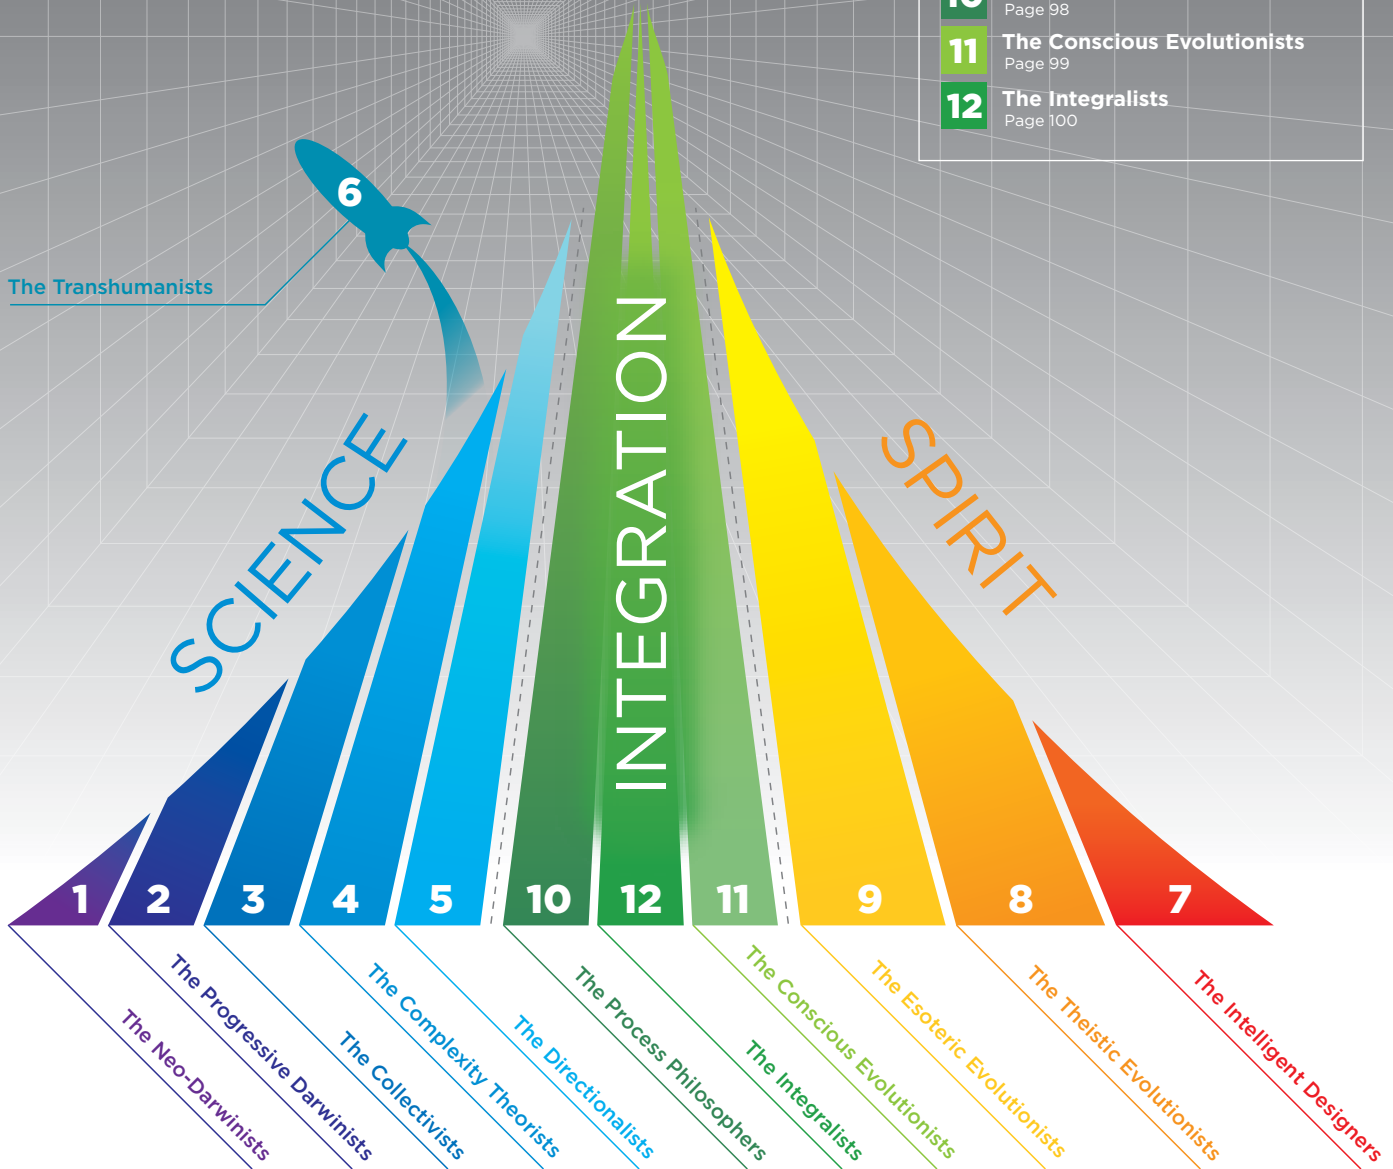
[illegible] Page 98

11 The Conscious Evolutionists
Page 99

12 The Integralists
Page 100

6

The Transhumanists

SCIENCE

INTEGRATION

SPIRIT

1 2 3 4 5 10 12 11 9 8 7

The Neo-Darwinists
The Progressive Darwinists
The Collectivists
The Complexity Theorists
The Directionalists
The Process Philosophers
The Integralists
The Conscious Evolutionists
The Esoteric Evolutionists
The Theistic Evolutionists
The Intelligent Designers